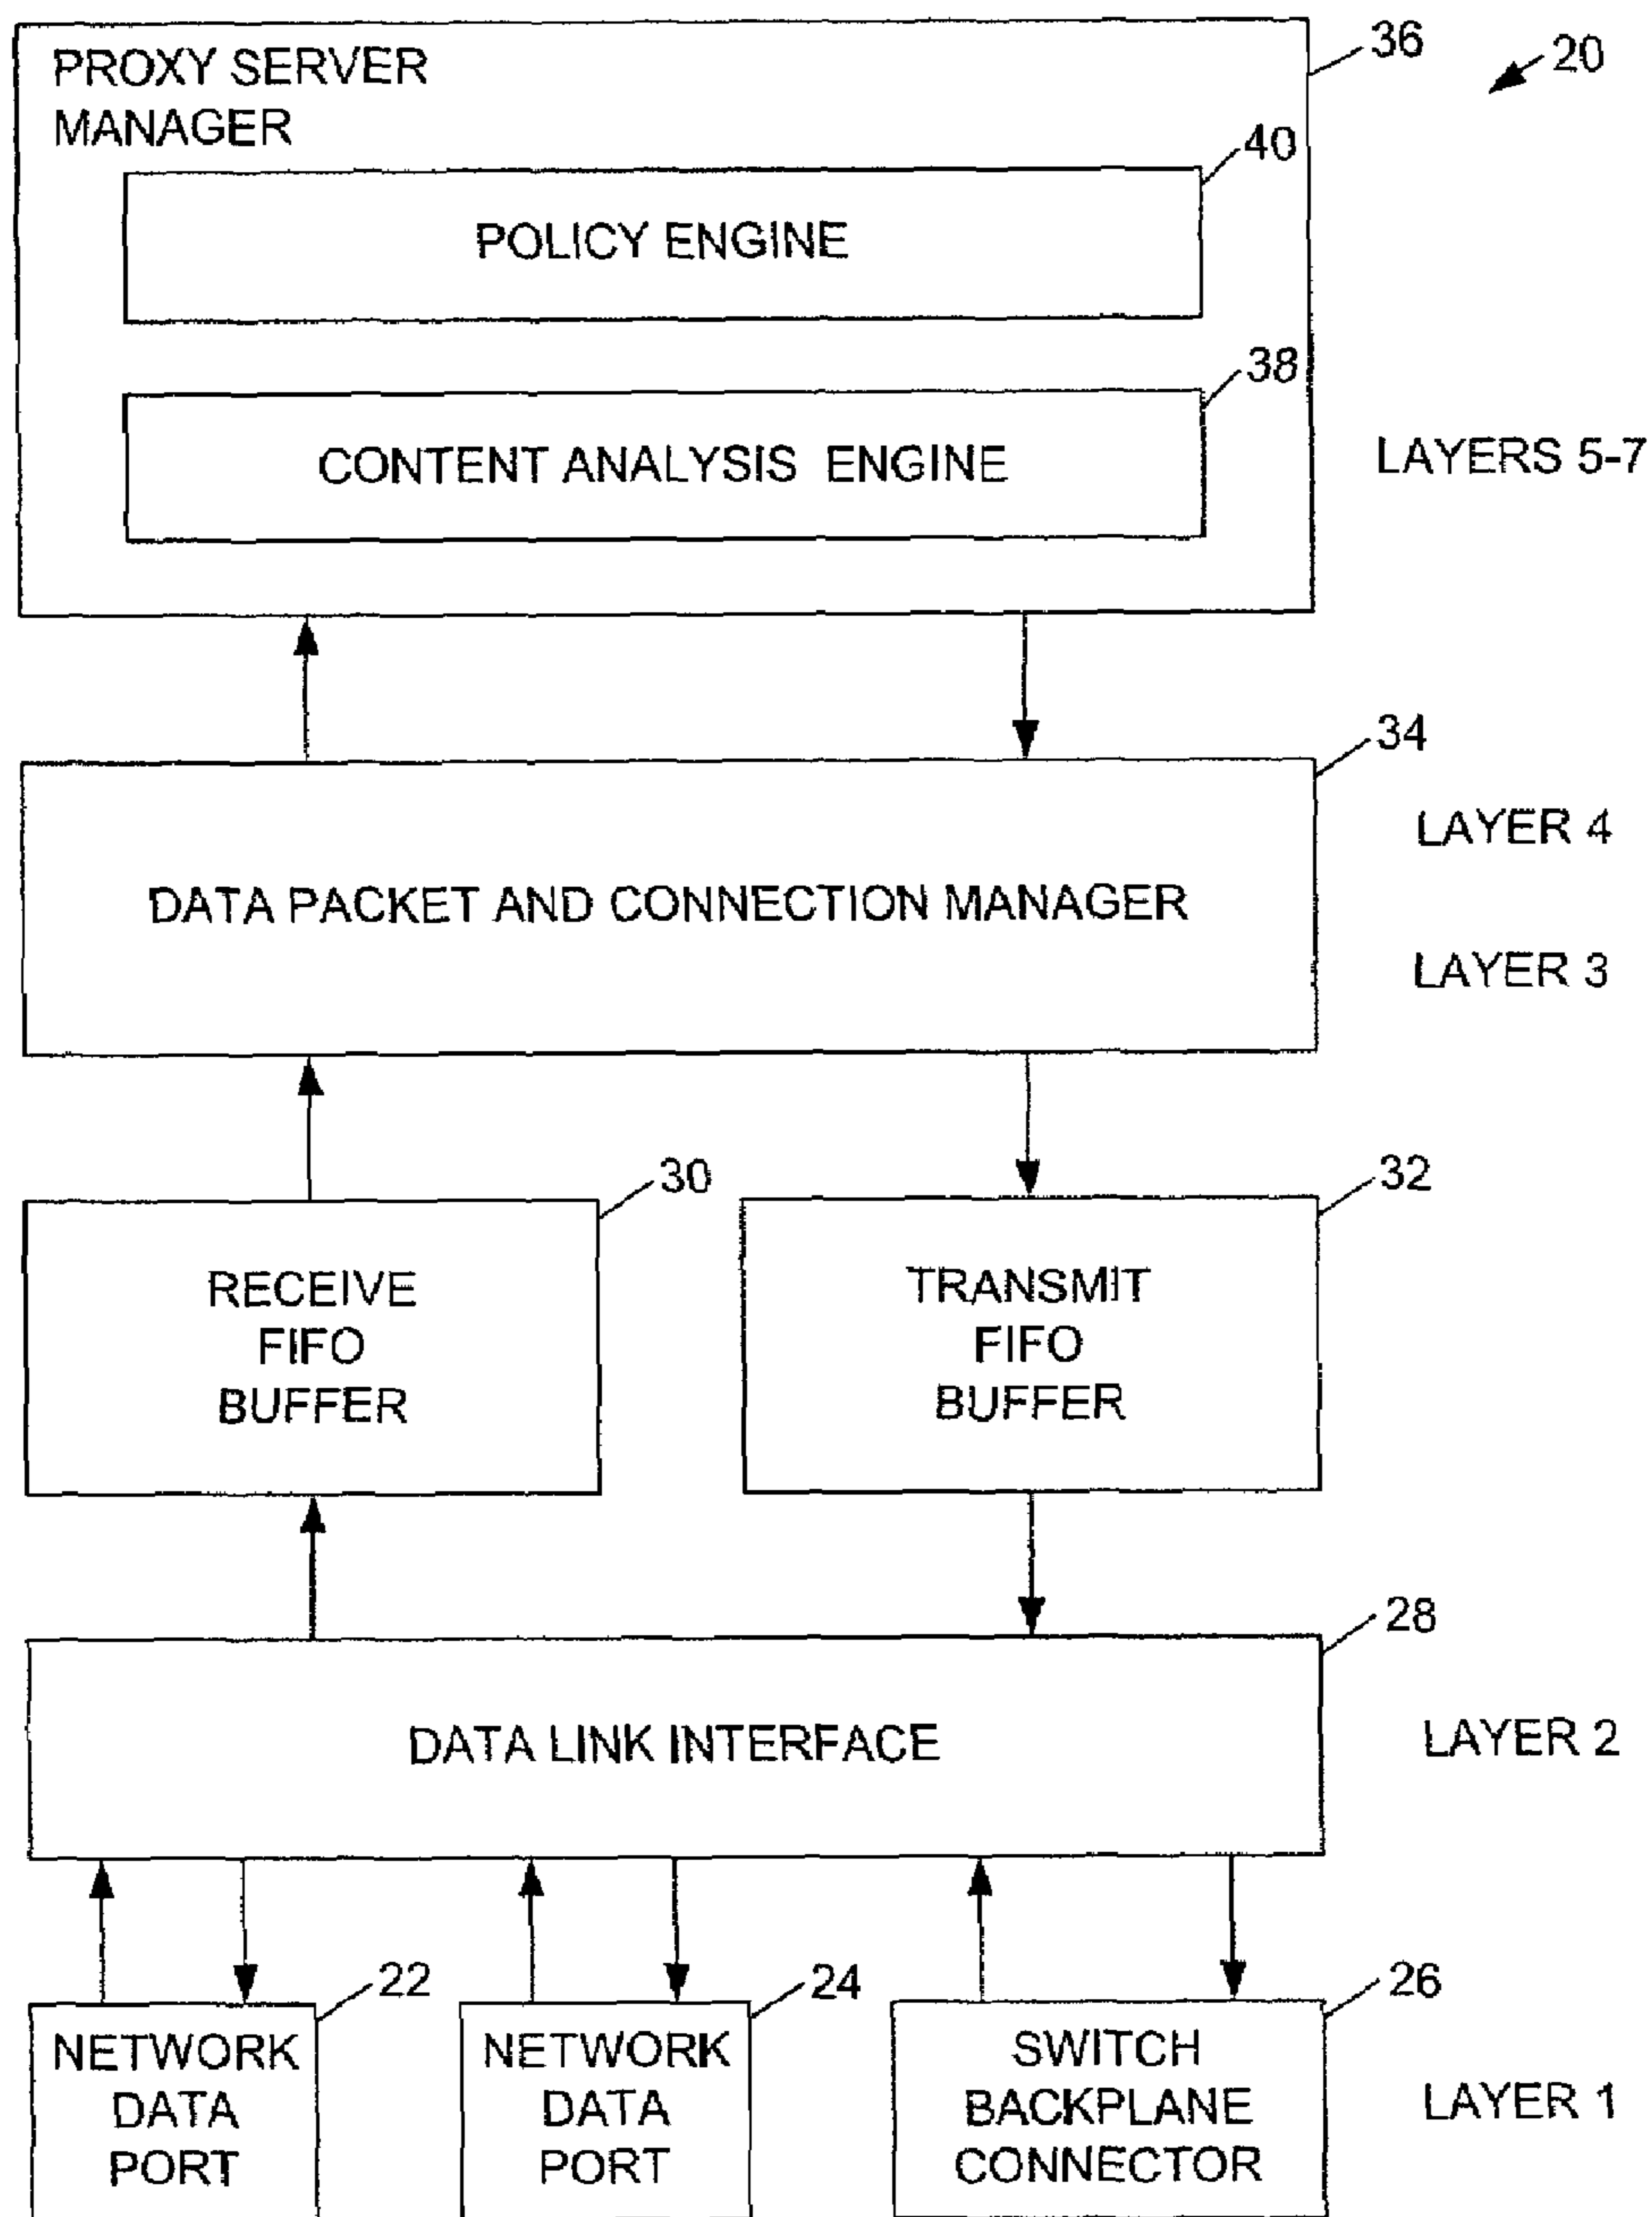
PROXY SERVER MANAGER

36

20

40

POLICY ENGINE

38

CONTENT ANALYSIS ENGINE

LAYERS 5-7

34

LAYER 4

DATA PACKET AND CONNECTION MANAGER

LAYER 3

30

RECEIVE FIFO BUFFER

32

TRANSMIT FIFO BUFFER

28

DATA LINK INTERFACE

LAYER 2

22

NETWORK DATA PORT

24

NETWORK DATA PORT

26

SWITCH BACKPLANE CONNECTOR

LAYER 1